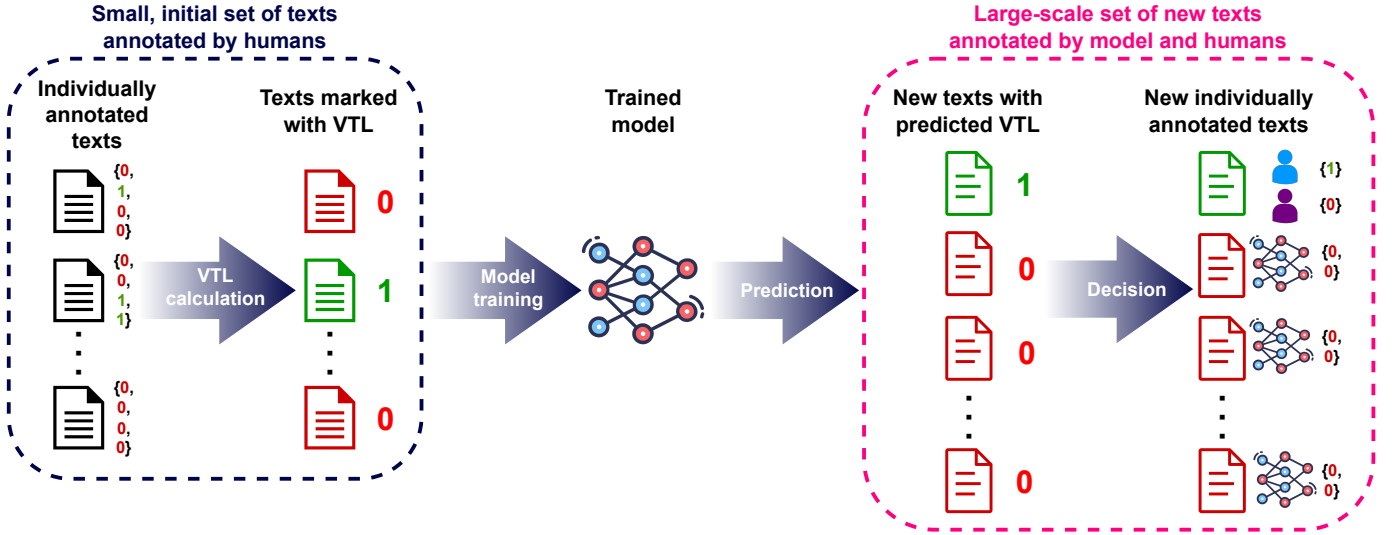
Small, initial set of texts annotated by humans

Individually annotated texts

{0, 1, 0, 0}

{0, 0, 1, 1}

.
.
.

{0, 0, 0, 0}

VTL calculation

Texts marked with VTL

0

1

.
.
.

0

Model training

Trained model

Prediction

Large-scale set of new texts annotated by model and humans

New texts with predicted VTL

1

0

0

.
.
.

0

Decision

New individually annotated texts

{1}

{0}

{0, 0}

{0, 0}

.
.
.

{0, 0}